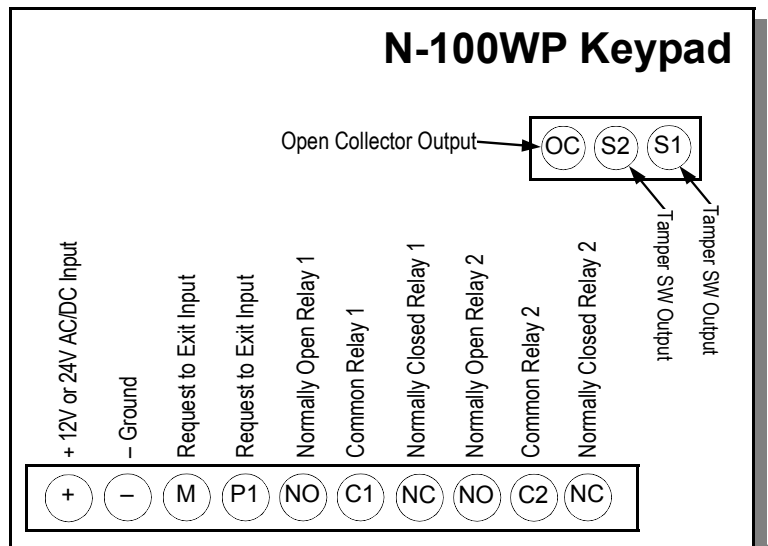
N-100WP Keypad

Open Collector Output

OC S2 S1

Tamper SW Output

Tamper SW Output

+ 12V or 24V AC/DC Input

– Ground

Request to Exit Input

Request to Exit Input

Normally Open Relay 1

Common Relay 1

Normally Closed Relay 1

Normally Open Relay 2

Common Relay 2

Normally Closed Relay 2

+ – M P1 NO C1 NC NO C2 NC